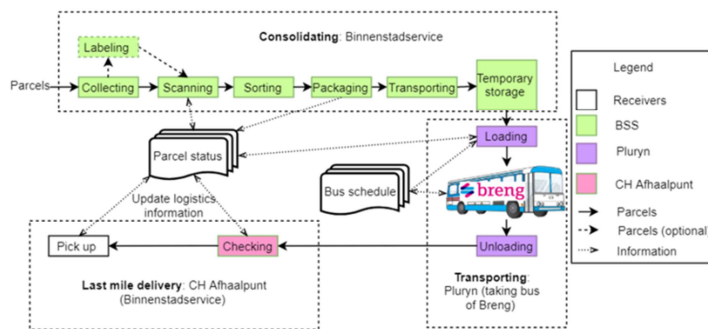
Consolidating: Binnenstadservice

Labeling

Parcels

Collecting

Scanning

Sorting

Packaging

Transporting

Temporary storage

Parcel status

Loading

Bus schedule

breng

Update logistics information

Pick up

Checking

Unloading

Last mile delivery: CH Afhaalpunt (Binnenstadservice)

Transporting: Pluryn (taking bus of Breng)

Legend

Receivers

BSS

Pluryn

CH Afhaalpunt

Parcels

Parcels (optional

Information